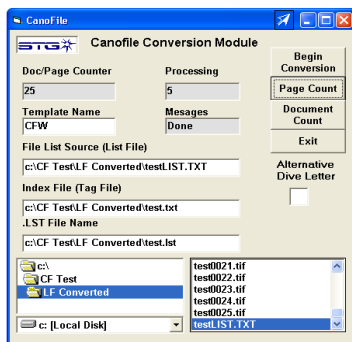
CanoFile

STG

Canofile Conversion Module

Begin Conversion

Page Count

Document Count

Exit

Alternative Dive Letter

Doc/Page Counter
25

Processing
5

Template Name
CFW

Mesages
Done

File List Source (List File)
c:\CF Test\LF Converted\testLIST.TXT

Index File (Tag File)
c:\CF Test\LF Converted\test.txt

.LST File Name
c:\CF Test\LF Converted\test.lst

c:\
CF Test
LF Converted

c: [Local Disk]

test0021.tif
test0022.tif
test0023.tif
test0024.tif
test0025.tif
testLIST.TXT